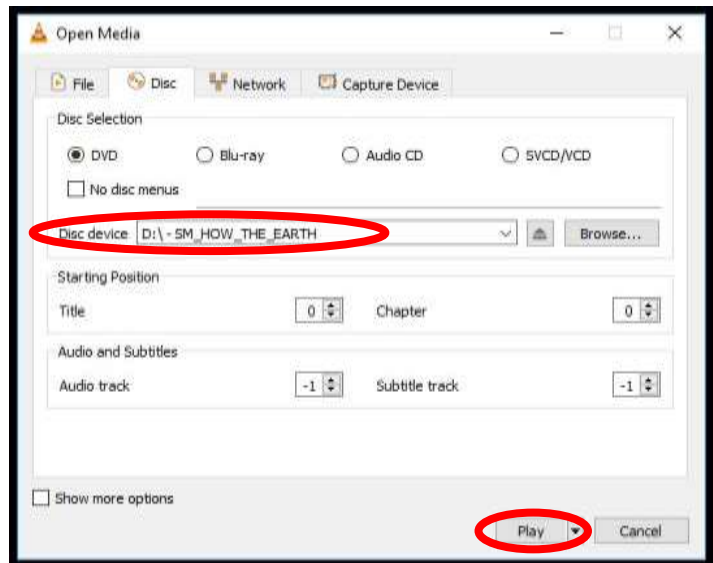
Open Media

File
Disc
Network
Capture Device

Disc Selection

DVD
Blu-ray
Audio CD
SVCD/VCD

No disc menus

Disc device D:\ - SM_HOW_THE_EARTH
Browse...

Starting Position

Title 0
Chapter 0

Audio and Subtitles

Audio track -1
Subtitle track -1

Show more options

Play
Cancel